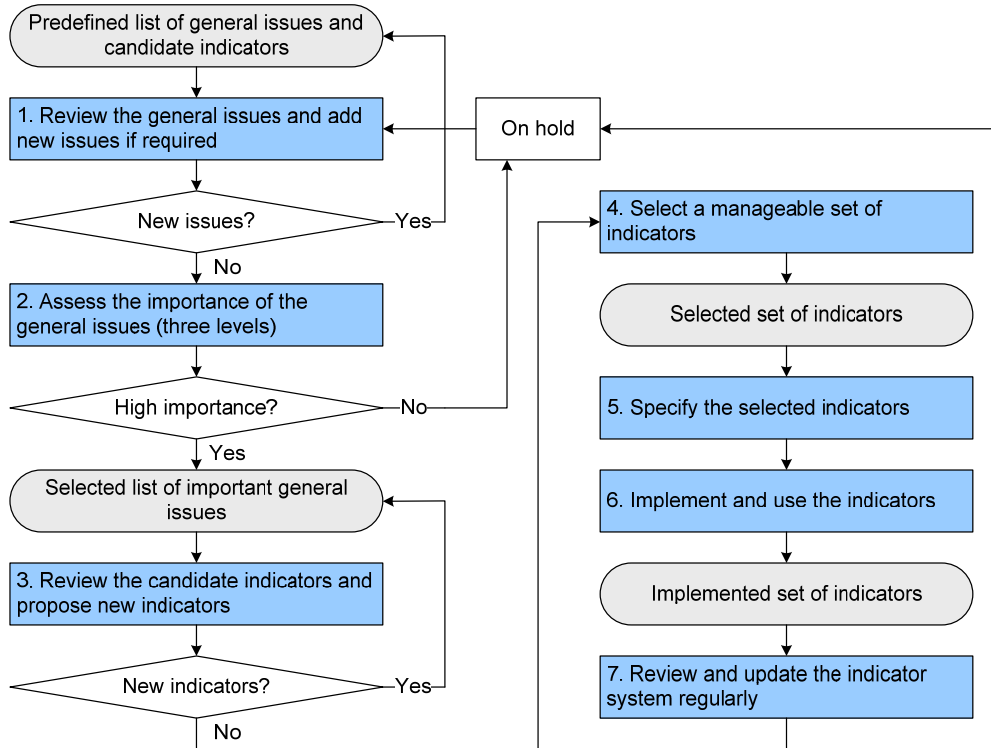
Predefined list of general issues and candidate indicators

1. Review the general issues and add new issues if required

On hold

New issues?

Yes

No

2. Assess the importance of the general issues (three levels)

High importance?

No

Yes

Selected list of important general issues

3. Review the candidate indicators and propose new indicators

New indicators?

Yes

No

4. Select a manageable set of indicators

Selected set of indicators

5. Specify the selected indicators

6. Implement and use the indicators

Implemented set of indicators

7. Review and update the indicator system regularly